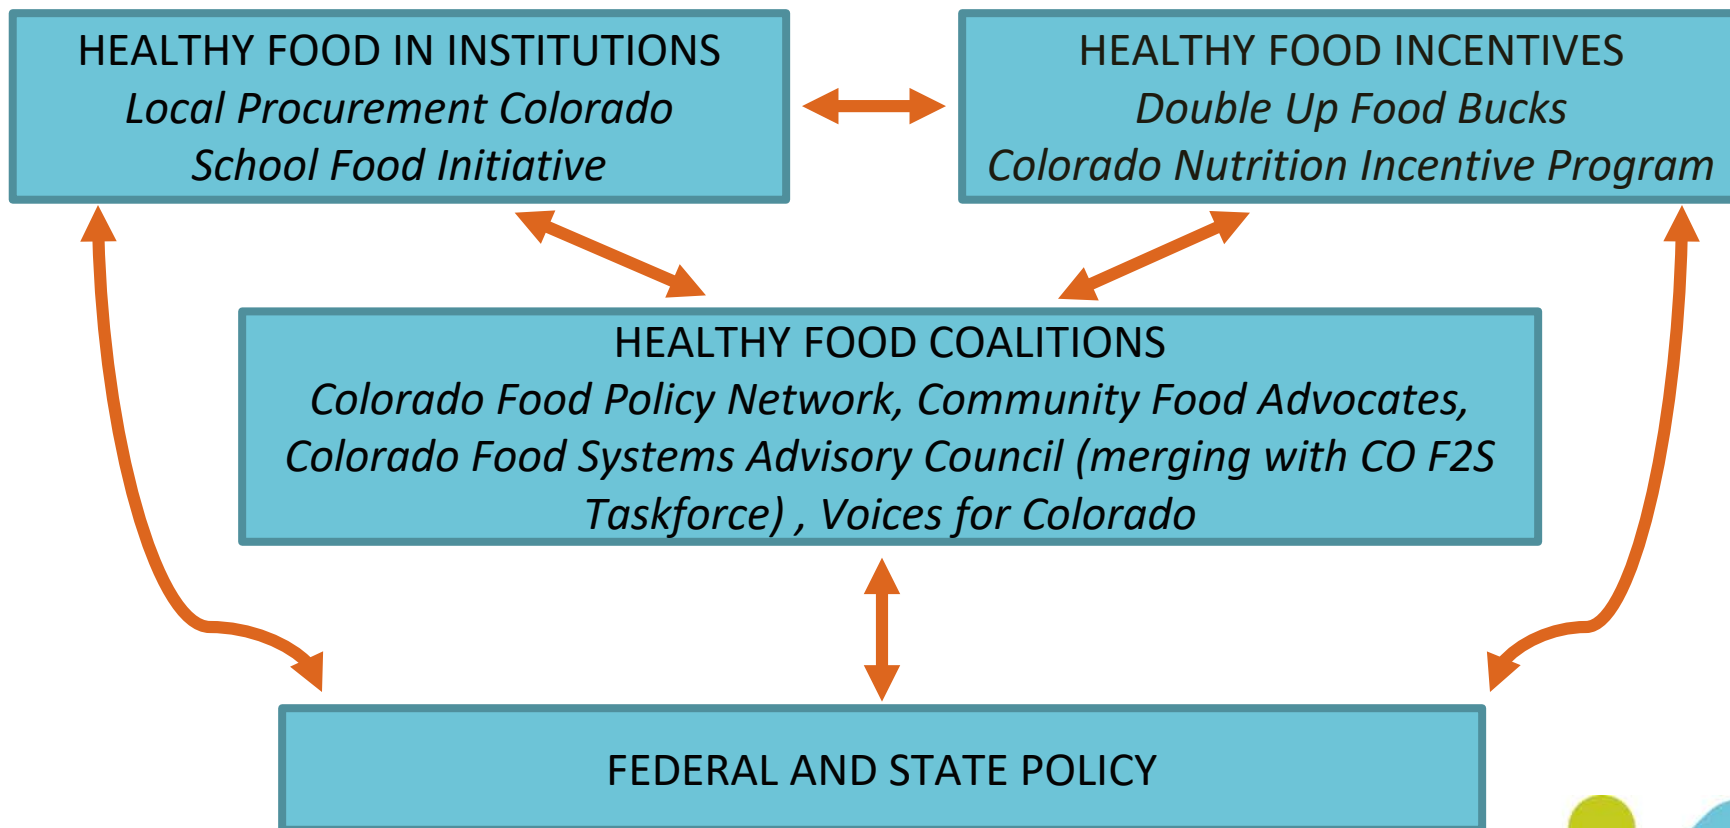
HEALTHY FOOD IN INSTITUTIONS
Local Procurement Colorado
School Food Initiative

HEALTHY FOOD INCENTIVES
Double Up Food Bucks
Colorado Nutrition Incentive Program

HEALTHY FOOD COALITIONS
Colorado Food Policy Network, Community Food Advocates, Colorado Food Systems Advisory Council (merging with CO F2S Taskforce) , Voices for Colorado

FEDERAL AND STATE POLICY